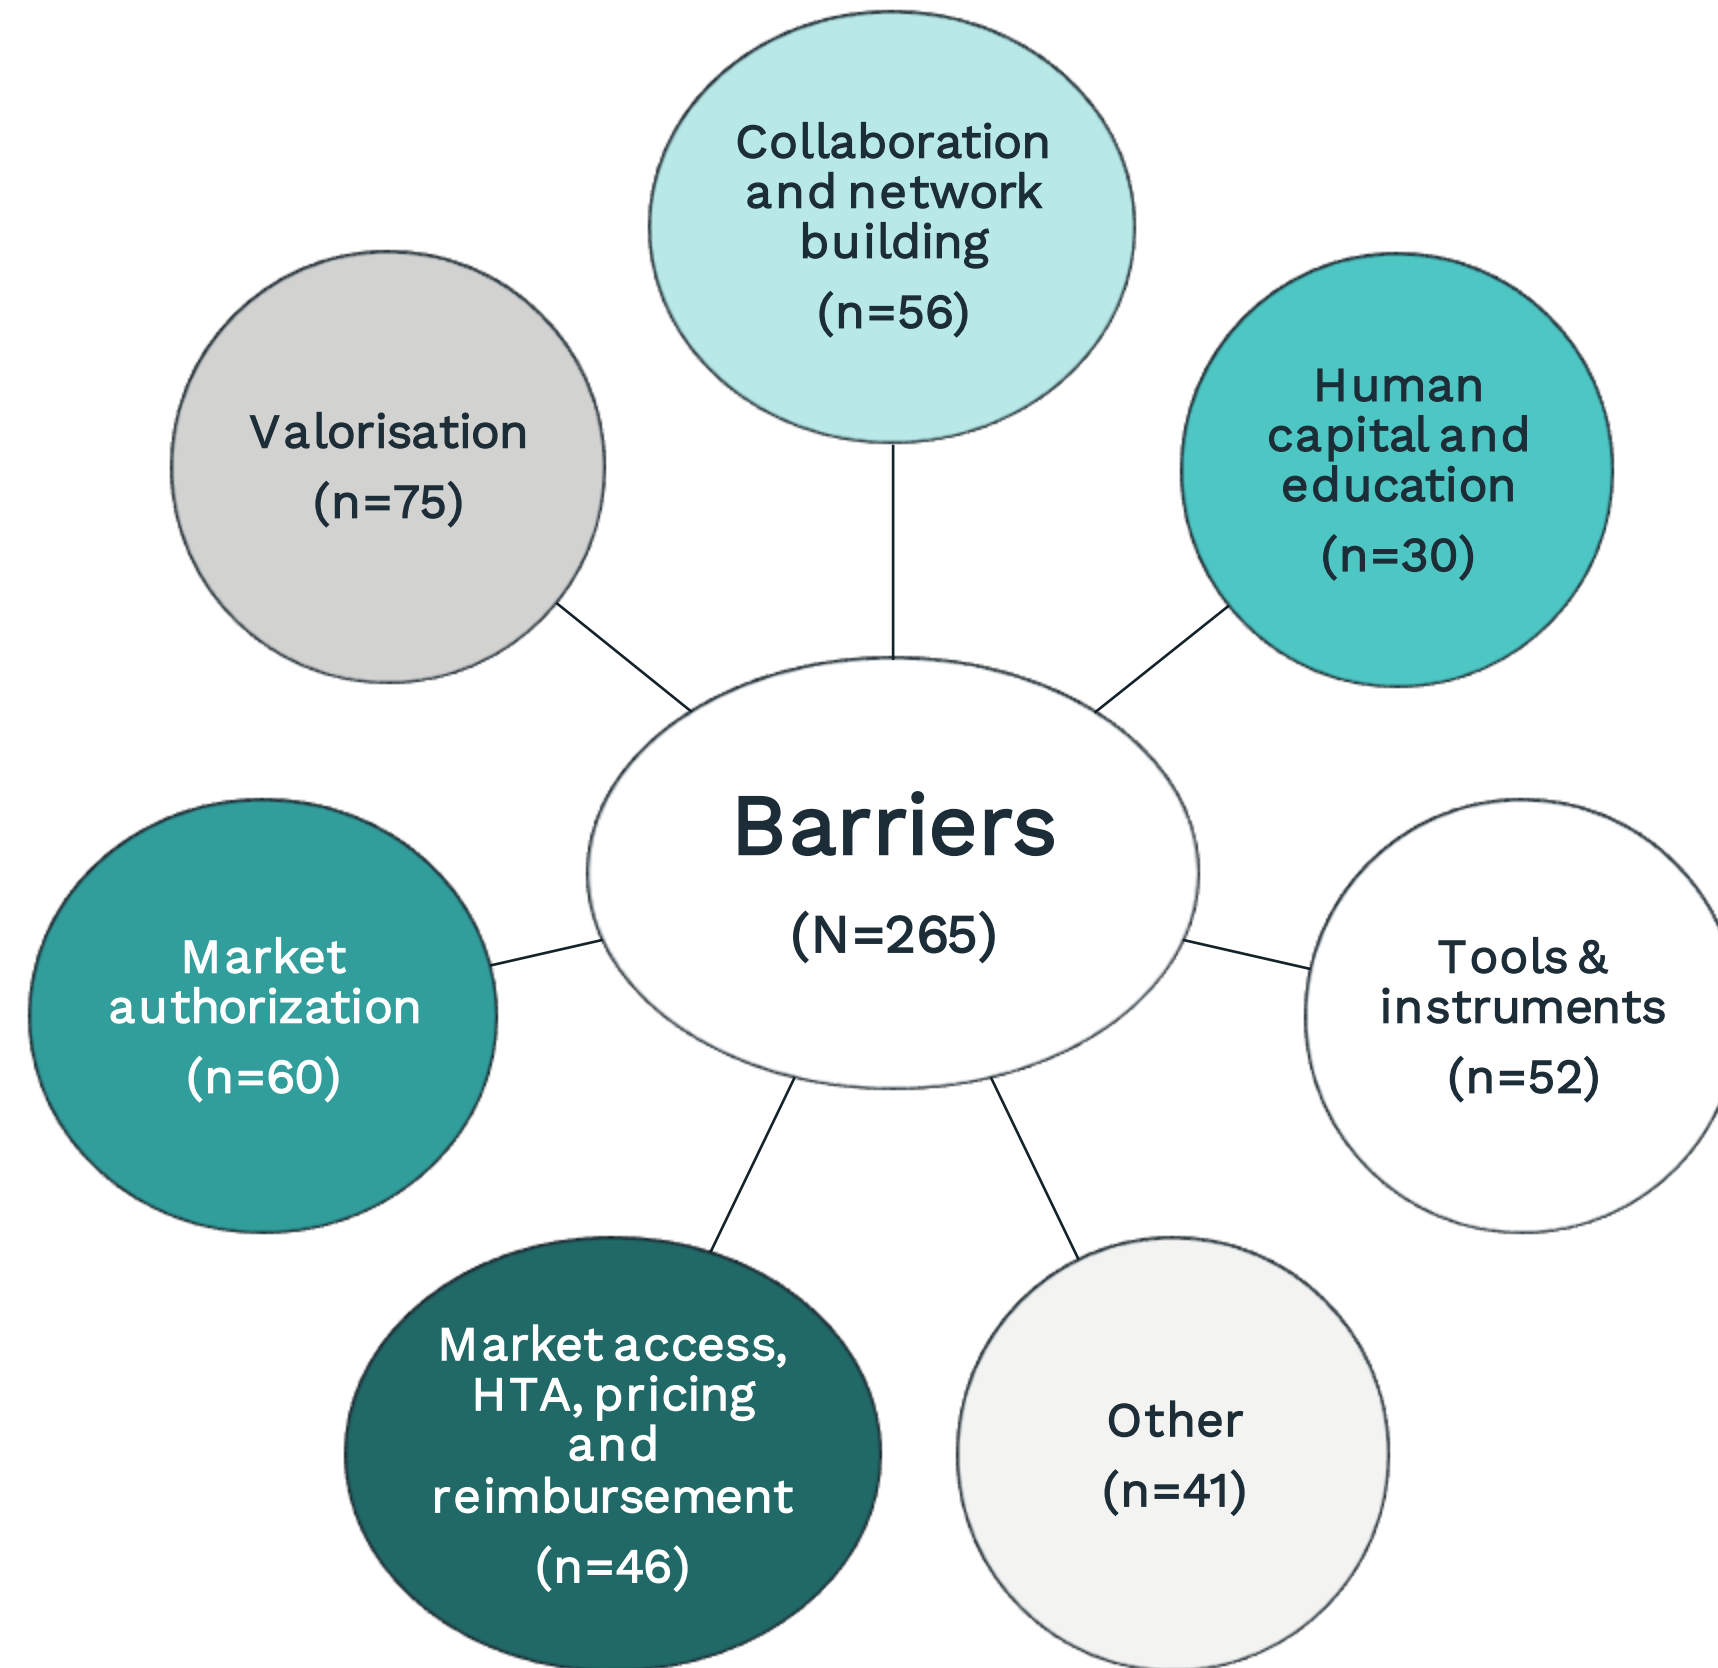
Collaboration and network building
(n=56)

Valorisation
(n=75)

Human capital and education
(n=30)

Barriers
(N=265)

Market authorization
(n=60)

Tools & instruments
(n=52)

Market access, HTA, pricing and reimbursement
(n=46)

Other
(n=41)